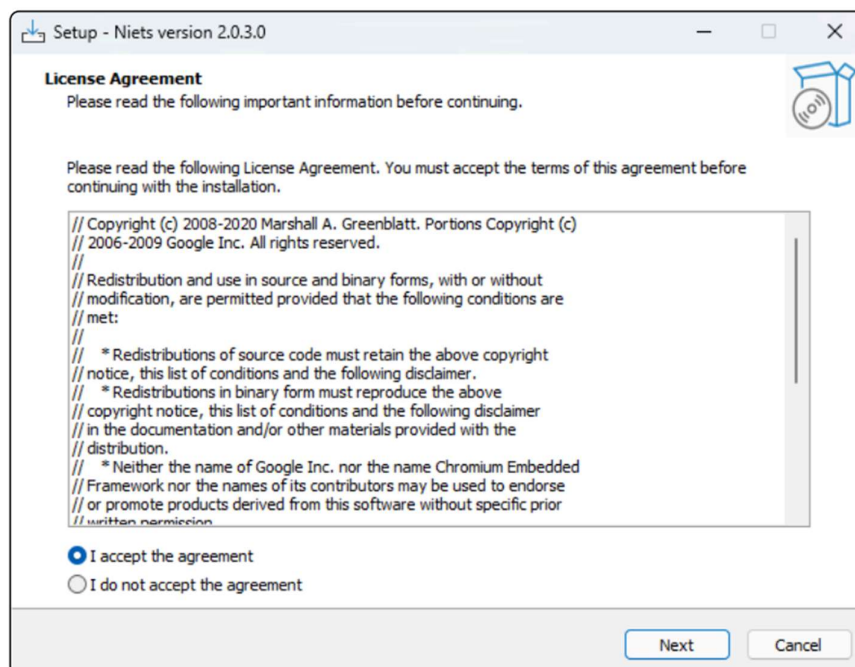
Setup - Niets version 2.0.3.0

License Agreement
Please read the following important information before continuing.

Please read the following License Agreement. You must accept the terms of this agreement before continuing with the installation.

// Copyright (c) 2008-2020 Marshall A. Greenblatt. Portions Copyright (c)
// 2006-2009 Google Inc. All rights reserved.
//
// Redistribution and use in source and binary forms, with or without
// modification, are permitted provided that the following conditions are
// met:
//
// * Redistributions of source code must retain the above copyright
// notice, this list of conditions and the following disclaimer.
// * Redistributions in binary form must reproduce the above
// copyright notice, this list of conditions and the following disclaimer
// in the documentation and/or other materials provided with the
// distribution.
// * Neither the name of Google Inc. nor the name Chromium Embedded
// Framework nor the names of its contributors may be used to endorse
// or promote products derived from this software without specific prior
// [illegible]

I accept the agreement
I do not accept the agreement

Next
Cancel